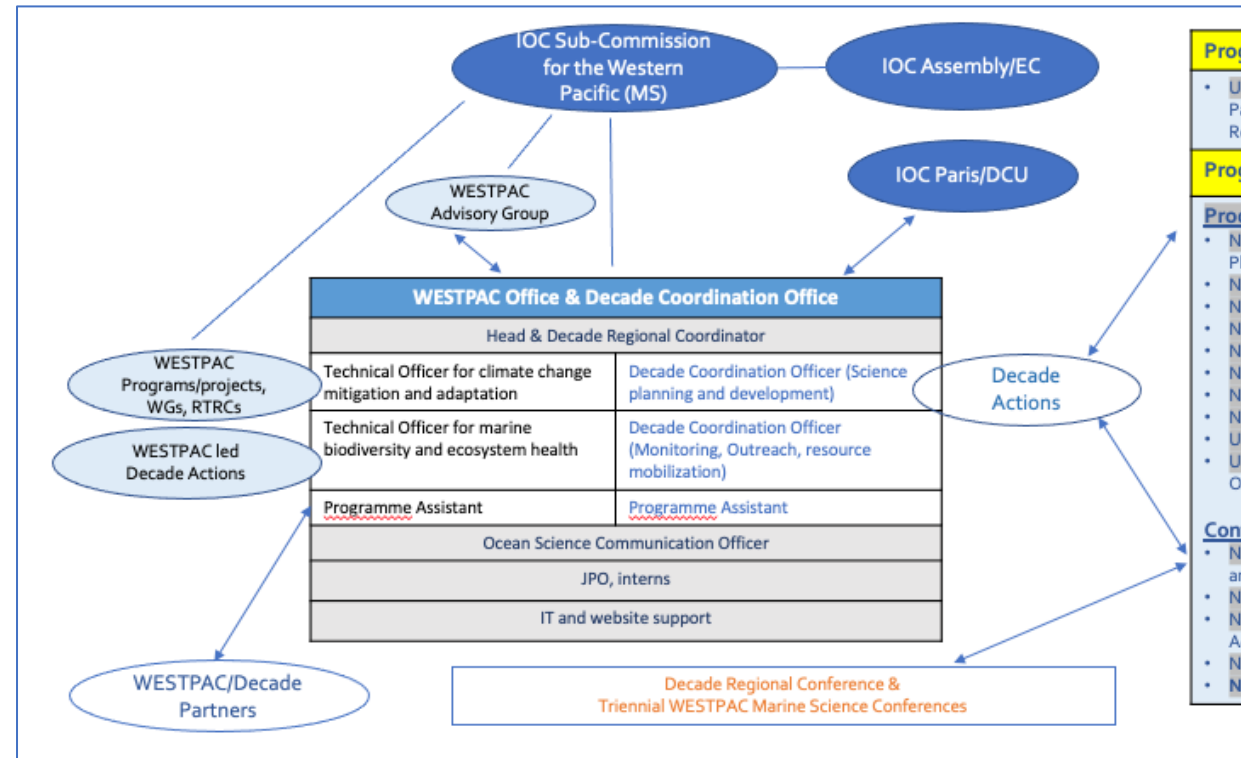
IOC Sub-Commission for the Western Pacific (MS)

IOC Assembly/EC

IOC Paris/DCU

WESTPAC Advisory Group

| WESTPAC Office & Decade Coordination Office | |
|---|---|
| Head & Decade Regional Coordinator | |
| Technical Officer for climate change mitigation and adaptation | Decade Coordination Officer (Science planning and development) |
| Technical Officer for marine biodiversity and ecosystem health | Decade Coordination Officer (Monitoring, Outreach, resource mobilization) |
| Programme Assistant | Programme Assistant |
| Ocean Science Communication Officer | |
| JPO, interns | |
| IT and website support | |

WESTPAC Programs/projects, WGs, RTRCs

WESTPAC led Decade Actions

Decade Actions

WESTPAC/Decade Partners

Decade Regional Conference & Triennial WESTPAC Marine Science Conferences

Pro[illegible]
• U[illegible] P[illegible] R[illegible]
Prog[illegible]
Proc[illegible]
• N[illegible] P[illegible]
• N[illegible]
• N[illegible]
• N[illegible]
• N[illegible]
• N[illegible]
• N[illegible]
• N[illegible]
• U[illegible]
• U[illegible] O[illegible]
Con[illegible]
• N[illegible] a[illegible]
• N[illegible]
• N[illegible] A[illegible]
• N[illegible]
• N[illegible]